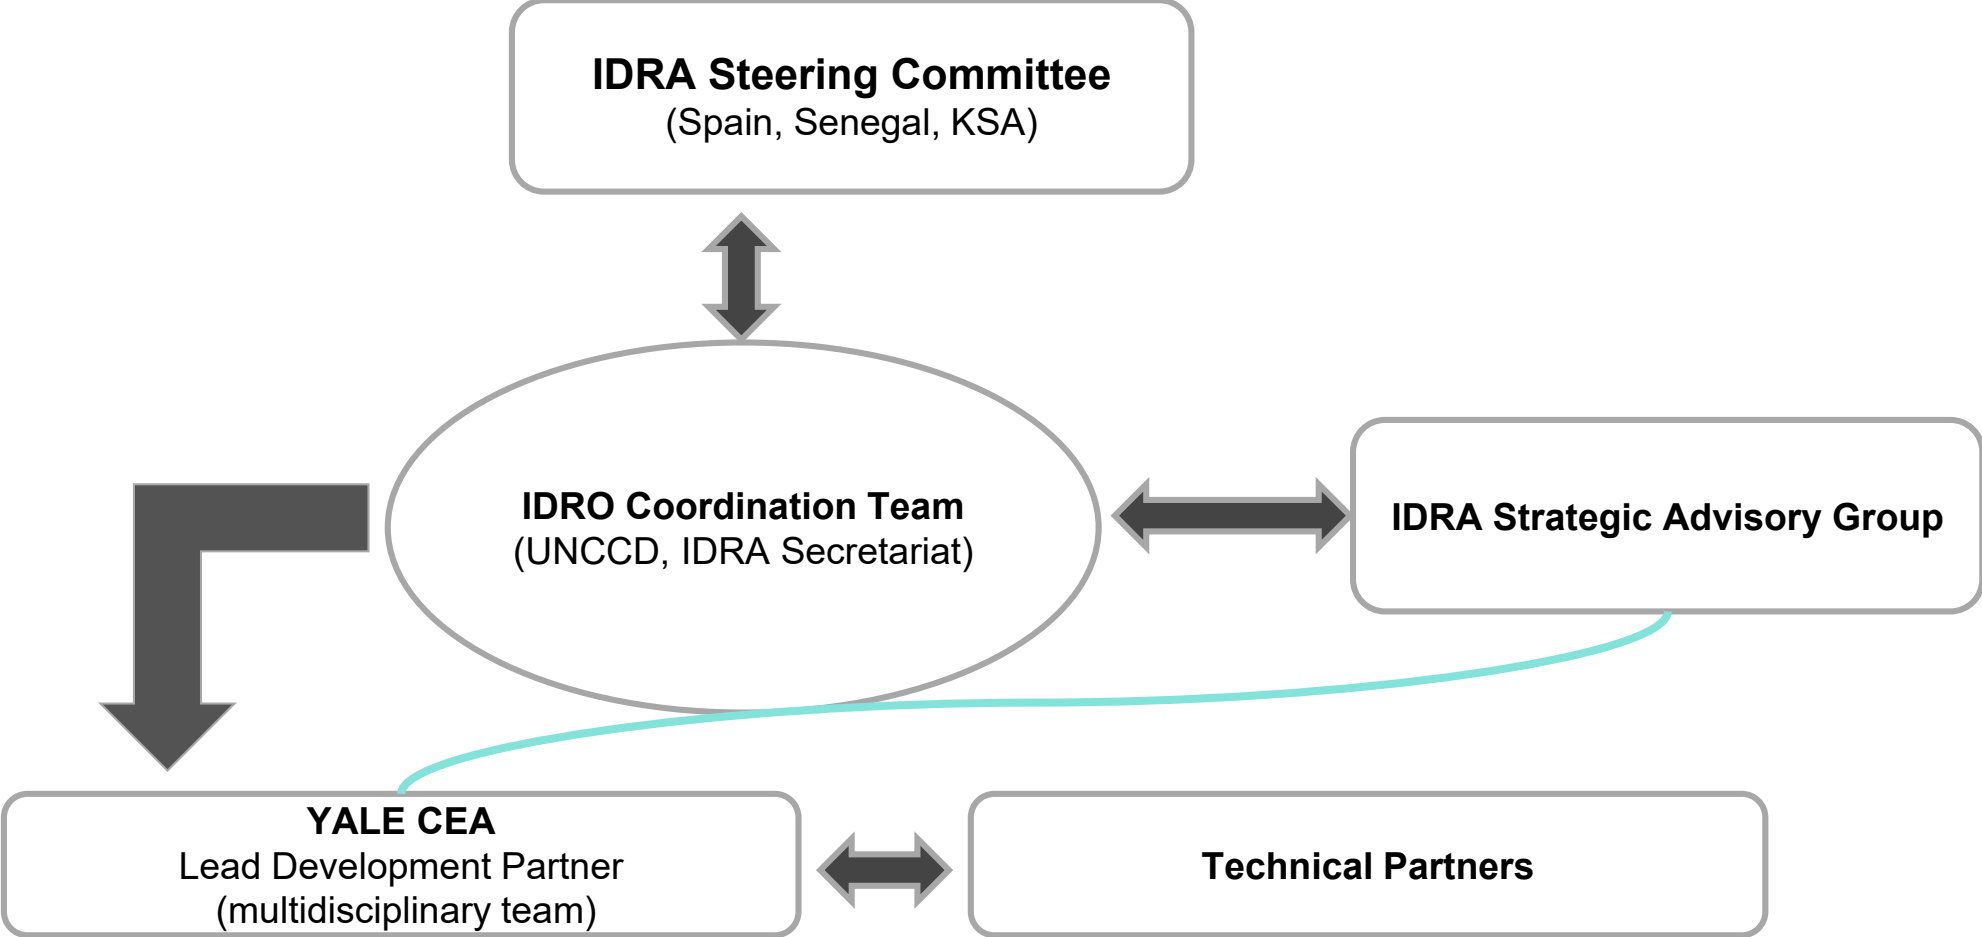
IDRA Steering Committee
(Spain, Senegal, KSA)

IDRO Coordination Team
(UNCCD, IDRA Secretariat)

IDRA Strategic Advisory Group

YALE CEA
Lead Development Partner
(multidisciplinary team)

Technical Partners